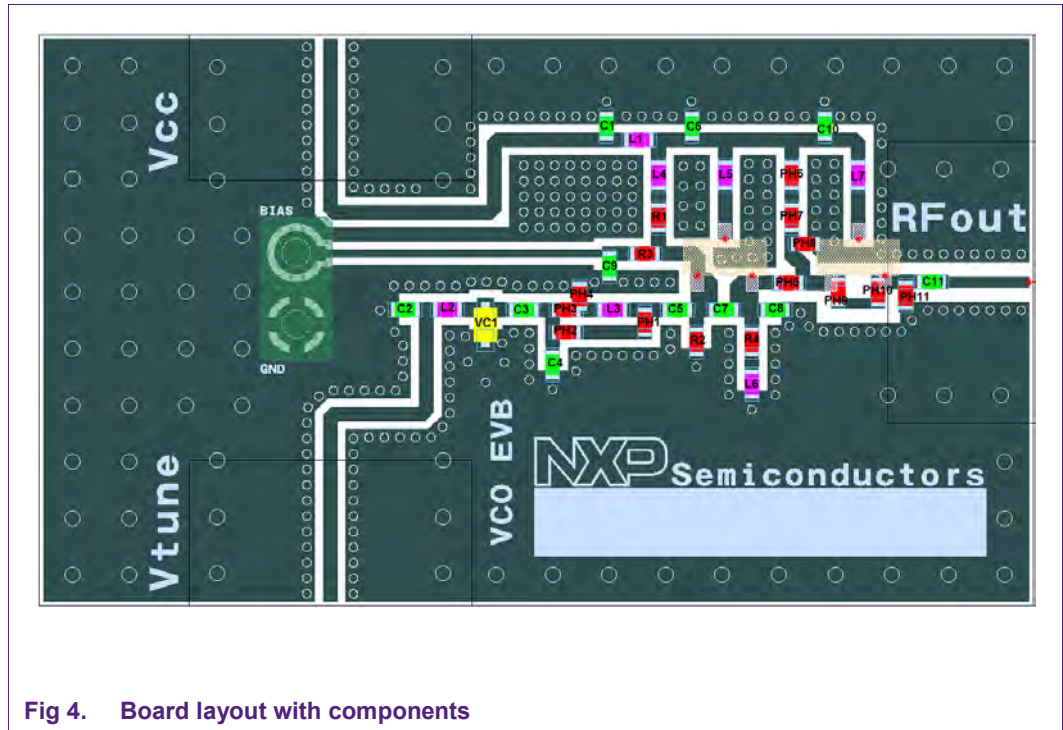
Vcc

BIAS

GND

Vtune

VCO EVB

NXP Semiconductors

RFout

C1 C6 C10 L1 L4 L5 PH6 L7 R1 PH7 PH8 R3 C9 PH5 PH9 PH10 PH11 C11 PH4 C2 L2 VC1 C3 PH3 L3 PH1 C5 C7 C8 PH2 R2 R4 C4 L6

Fig 4. Board layout with components